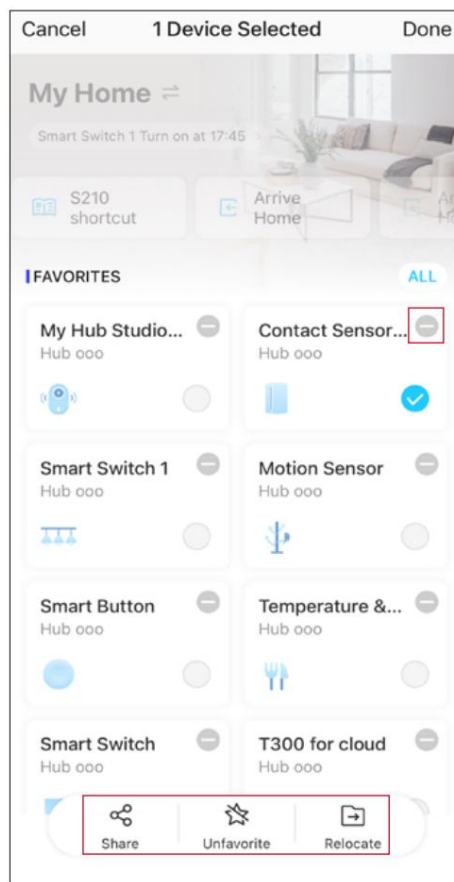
Cancel 1 Device Selected Done

My Home ⇄

Smart Switch 1 Turn on at 17:45

S210 shortcut

Arrive Home

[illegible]

FAVORITES

ALL

My Hub Studio...
Hub ooo

Contact Sensor...
Hub ooo

Smart Switch 1
Hub ooo

Motion Sensor
Hub ooo

Smart Button
Hub ooo

Temperature &...
Hub ooo

Smart Switch
Hub ooo

T300 for cloud
Hub ooo

Share

Unfavorite

Relocate